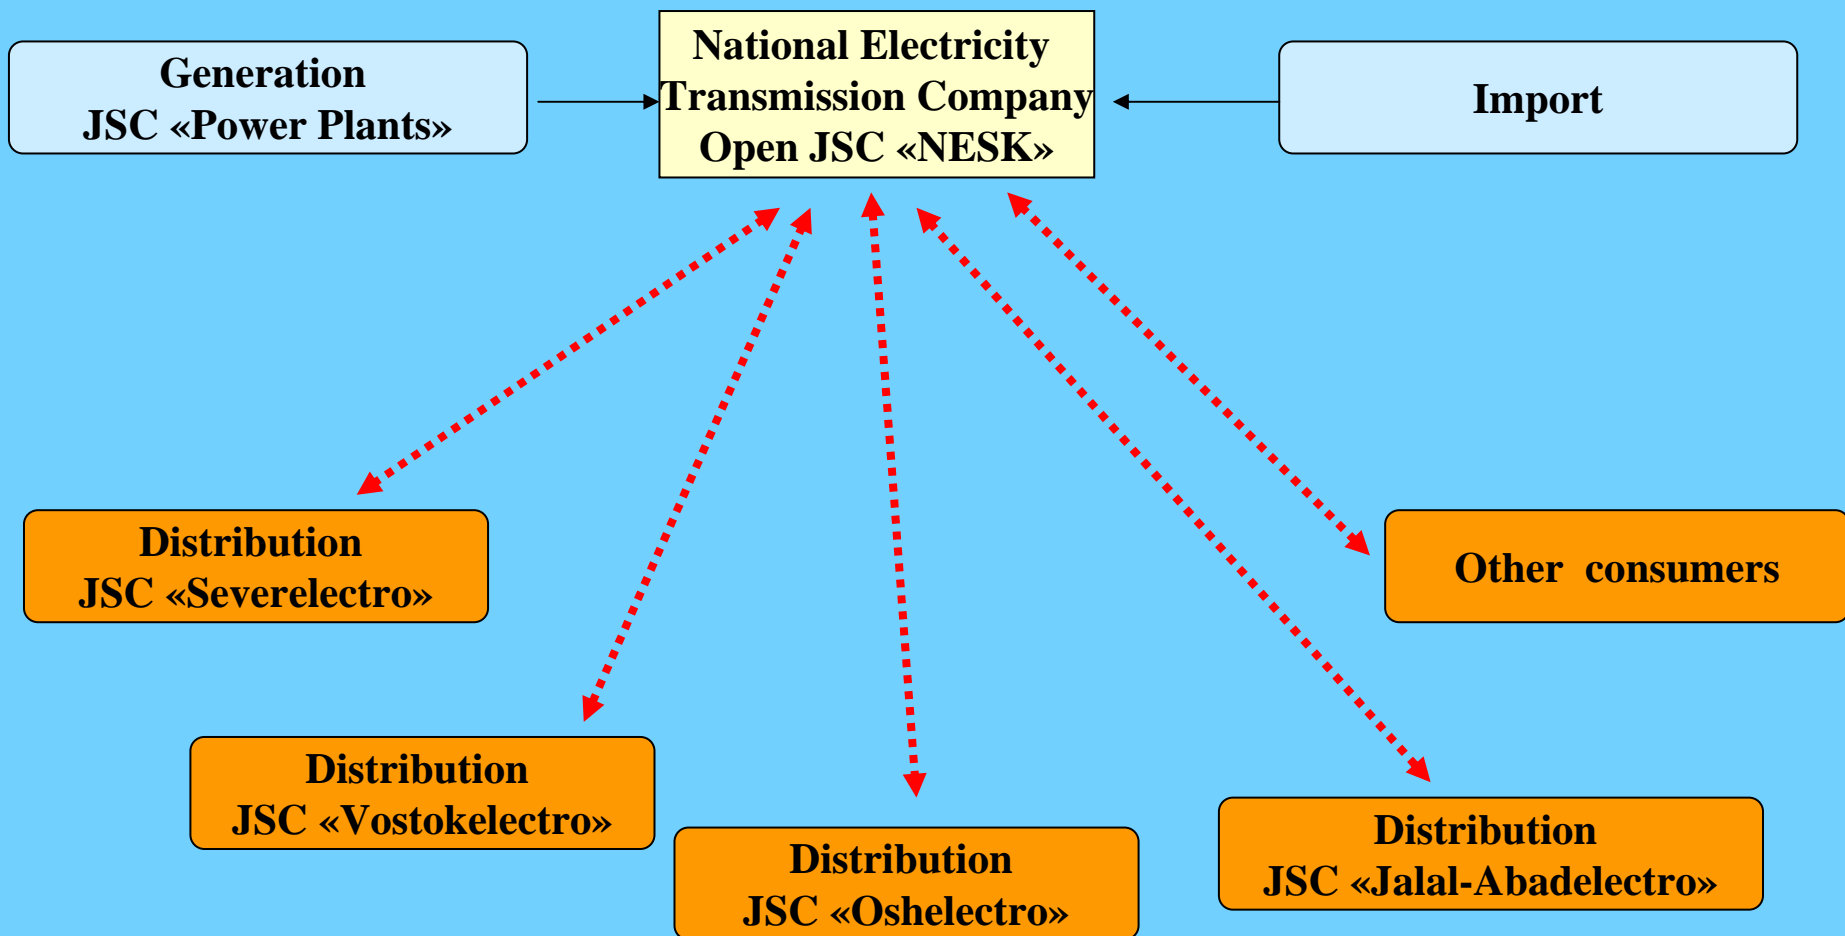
Generation
JSC «Power Plants»

National Electricity
Transmission Company
Open JSC «NESK»

Import

Distribution
JSC «Severelectro»

Other consumers

Distribution
JSC «Vostokelectro»

Distribution
JSC «Oshelectro»

Distribution
JSC «Jalal-Abadelectro»